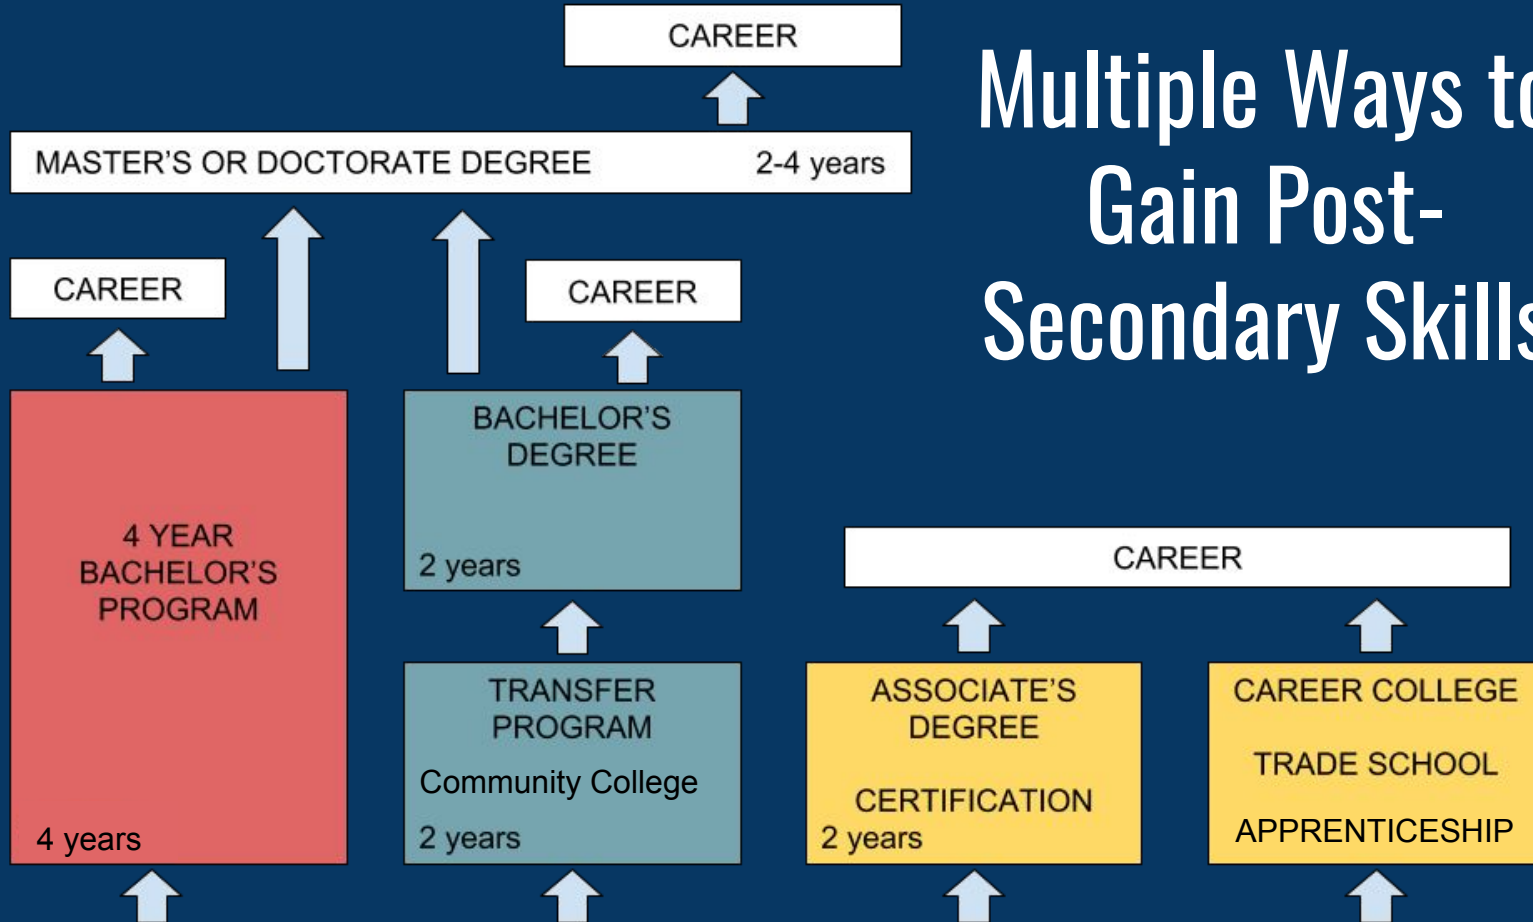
Multiple Ways to Gain Post-Secondary Skills

CAREER

MASTER'S OR DOCTORATE DEGREE 2-4 years

CAREER

CAREER

4 YEAR BACHELOR'S PROGRAM

4 years

BACHELOR'S DEGREE

2 years

TRANSFER PROGRAM

Community College

2 years

CAREER

ASSOCIATE'S DEGREE

CERTIFICATION

2 years

CAREER COLLEGE

TRADE SCHOOL

APPRENTICESHIP